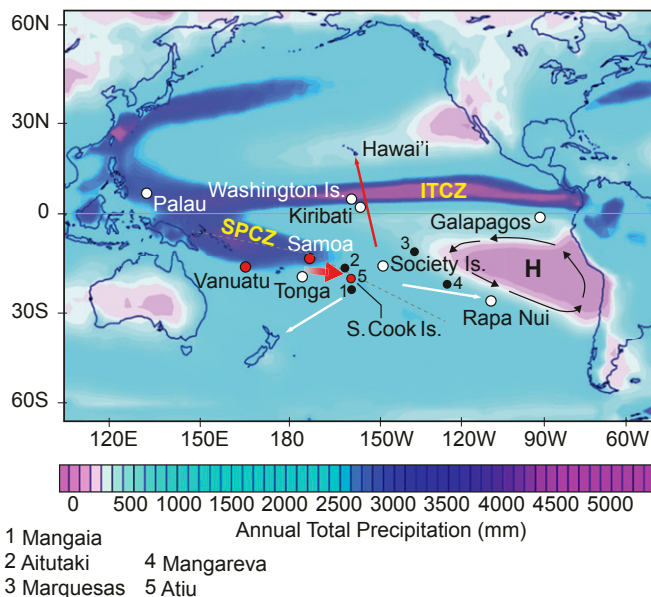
60N
30N
0
30S
60S
Hawai'i
Washington Is.
ITCZ
Palau
Kiribati
Galapagos
SPCZ
Samoa
3
Vanuatu
2
Society Is.
H
Tonga
1
5
4
Rapa Nui
S. Cook Is.
120E
150E
180
150W
120W
90W
60W
0 500 1000 1500 2000 2500 3000 3500 4000 4500 5000
Annual Total Precipitation (mm)
1 Mangaia
2 Aitutaki
3 Marquesas
4 Mangareva
5 Atiu